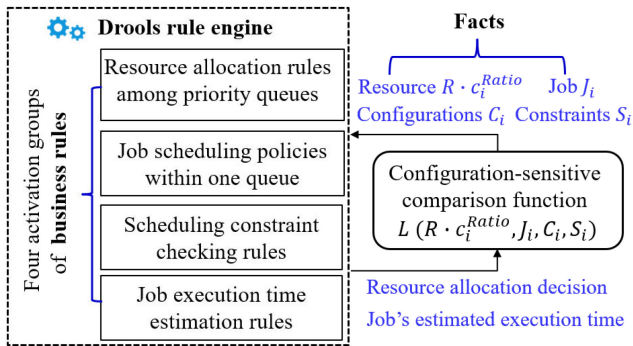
Drools rule engine

Four activation groups of business rules

Resource allocation rules among priority queues

Job scheduling policies within one queue

Scheduling constraint checking rules

Job execution time estimation rules

Facts

Resource $R \cdot c_i^{Ratio}$ Job $J_i$

Configurations $C_i$ Constraints $S_i$

Configuration-sensitive comparison function $L\ (R \cdot c_i^{Ratio}, J_i, C_i, S_i)$

Resource allocation decision

Job's estimated execution time